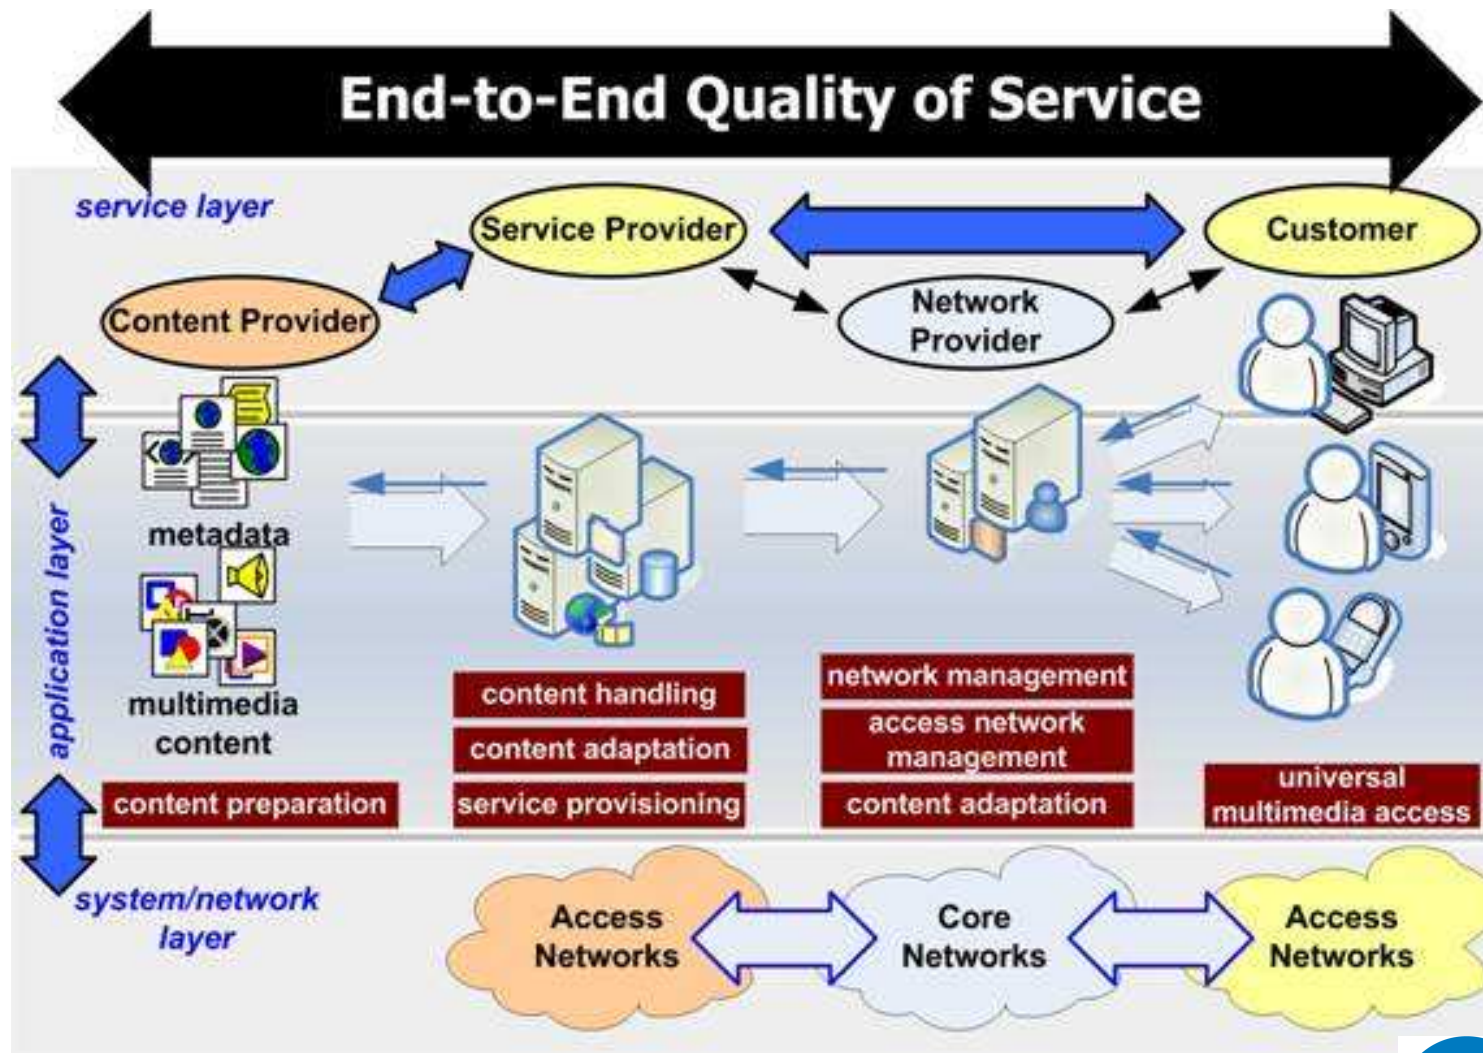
End-to-End Quality of Service

service layer

Service Provider

Customer

Content Provider

Network Provider

application layer

metadata

multimedia content

content preparation

content handling

content adaptation

service provisioning

network management

access network management

content adaptation

universal multimedia access

system/network layer

Access Networks

Core Networks

Access Networks